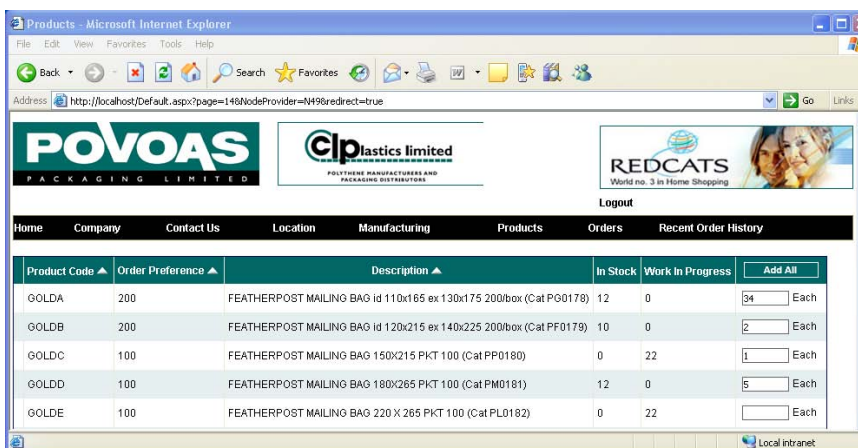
Products - Microsoft Internet Explorer

File Edit View Favorites Tools Help

Back Search Favorites

Address http://localhost/Default.aspx?page=14&NodeProvider=N49&redirect=true Go Links

POVOAS
PACKAGING LIMITED

Clplastics limited
POLYTHENE MANUFACTURERS AND PACKAGING DISTRIBUTORS

REDCATS
World no. 3 in Home Shopping

Logout

Home Company Contact Us Location Manufacturing Products Orders Recent Order History

| Product Code ▲ | Order Preference ▲ | Description ▲ | In Stock | Work In Progress | Add All |
|---|---|---|---|---|---|
| GOLDA | 200 | FEATHERPOST MAILING BAG id 110x165 ex 130x175 200/box (Cat PG0178) | 12 | 0 | 34 Each |
| GOLDB | 200 | FEATHERPOST MAILING BAG id 120x215 ex 140x225 200/box (Cat PF0179) | 10 | 0 | 2 Each |
| GOLDC | 100 | FEATHERPOST MAILING BAG 150X215 PKT 100 (Cat PP0180) | 0 | 22 | 1 Each |
| GOLDD | 100 | FEATHERPOST MAILING BAG 180X265 PKT 100 (Cat PM0181) | 12 | 0 | 5 Each |
| GOLDE | 100 | FEATHERPOST MAILING BAG 220 X 265 PKT 100 (Cat PL0182) | 0 | 22 | Each |

Local intranet